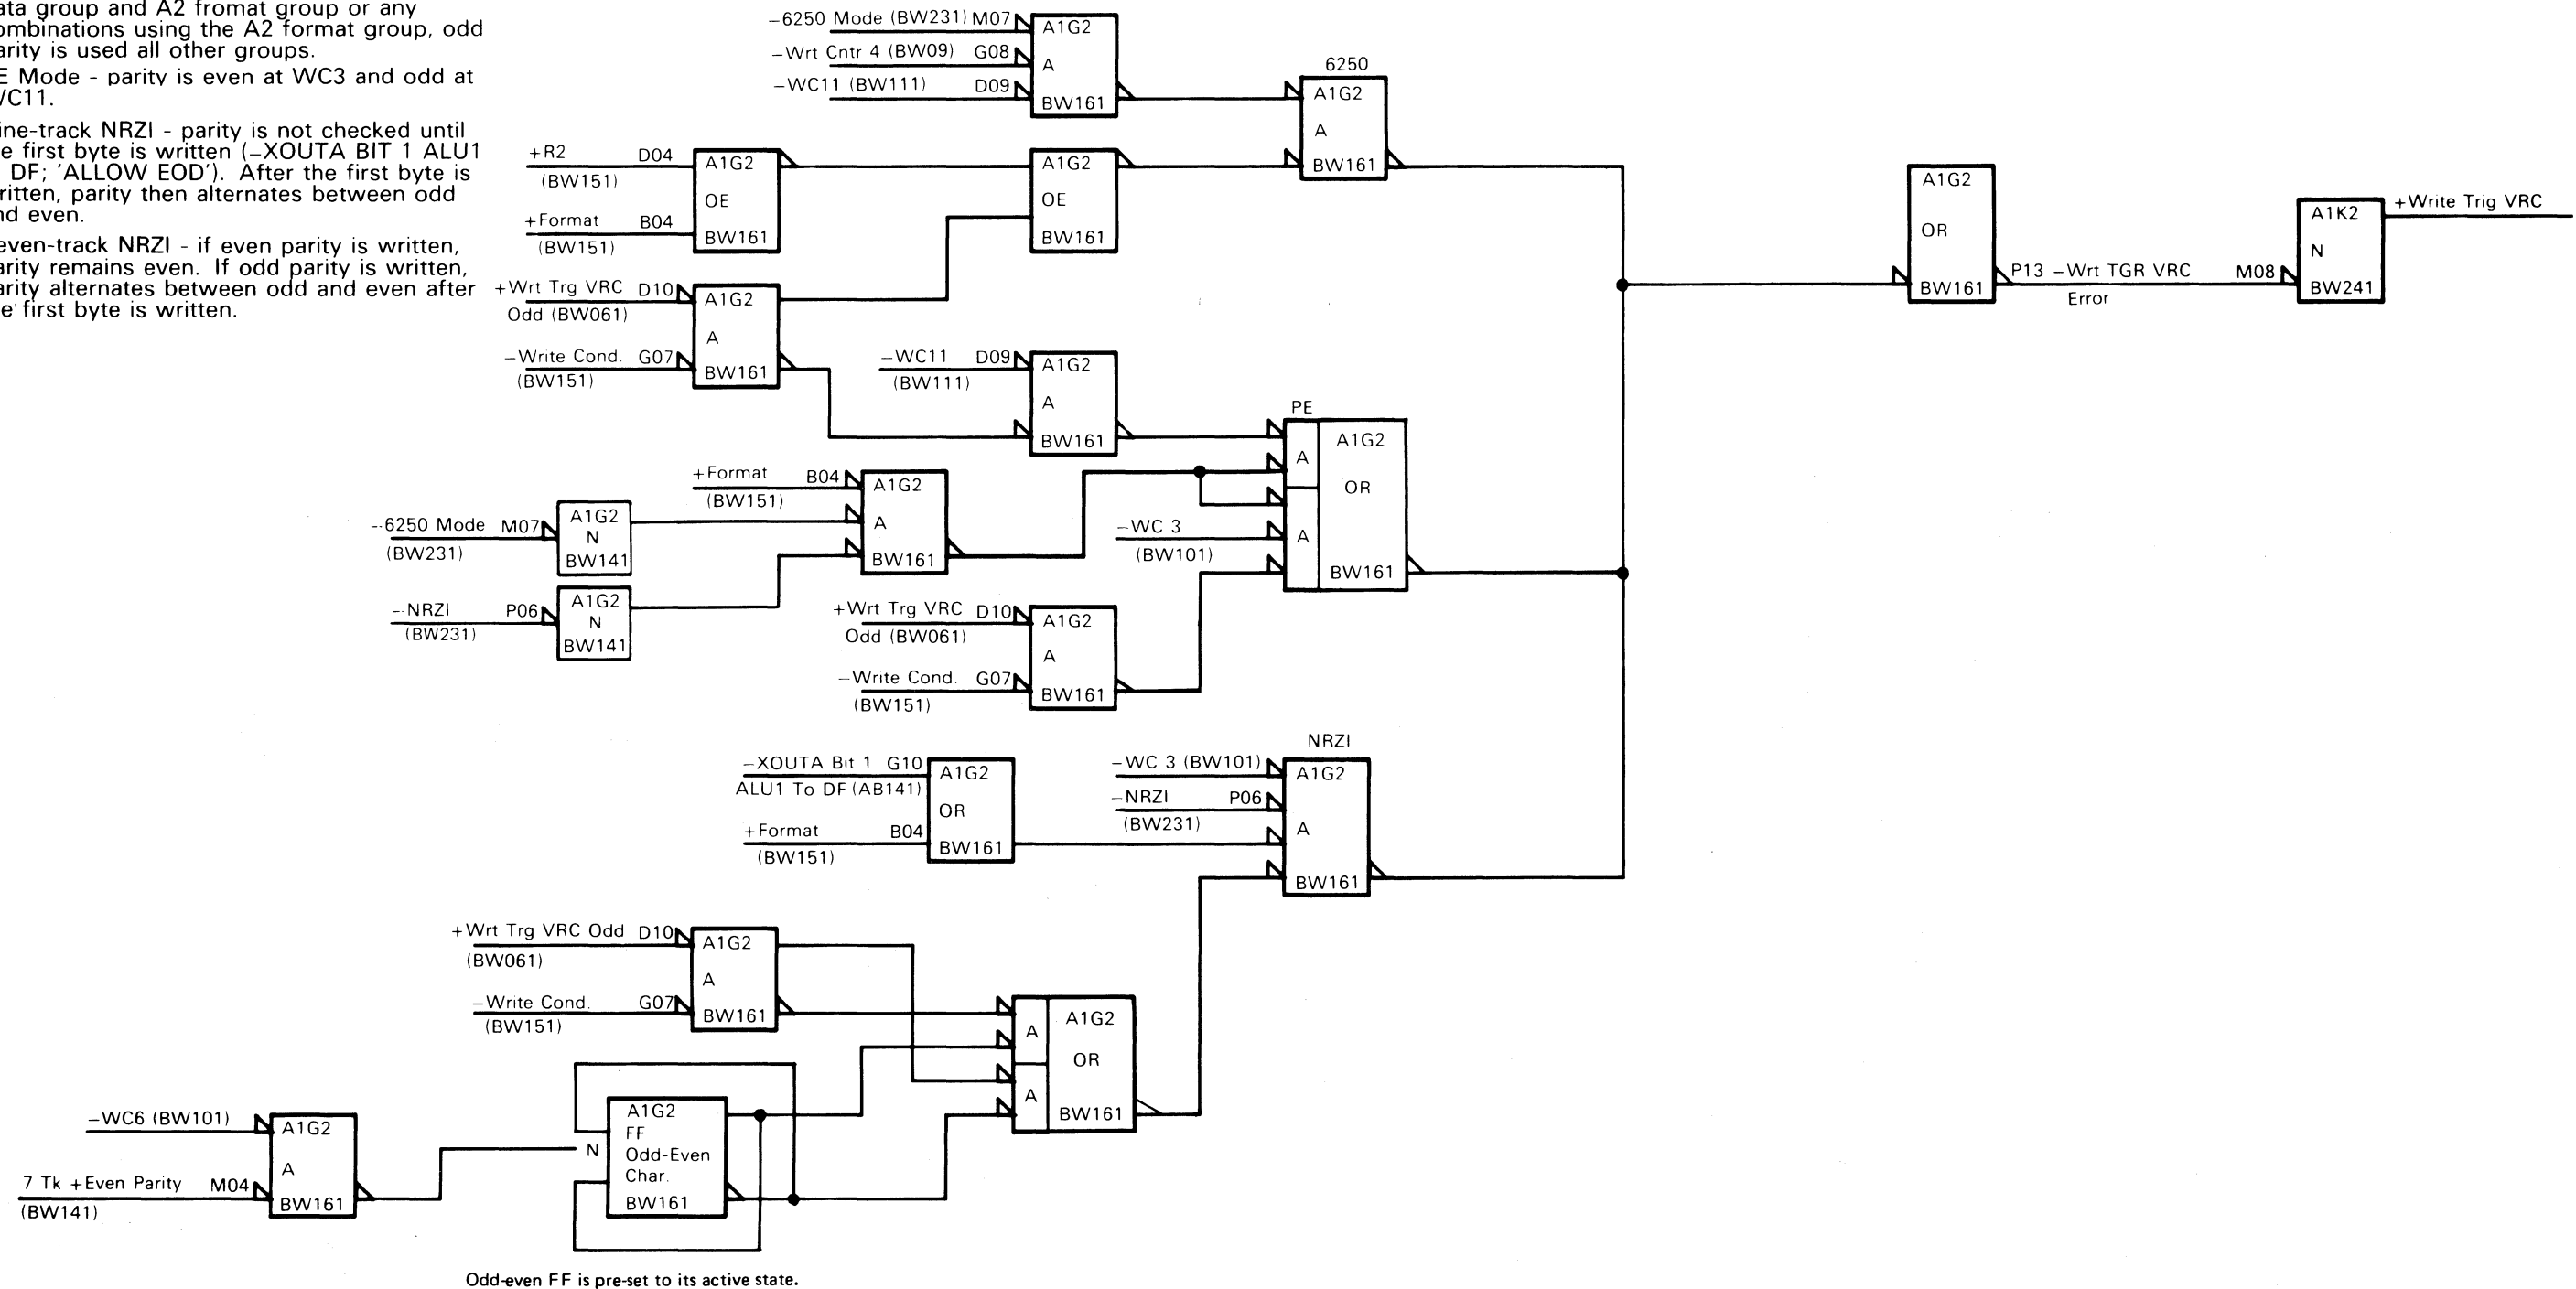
ata group and A2 fromat group or any ombinations using the A2 format group, odd arity is used all other groups.

E Mode - parity is even at WC3 and odd at VC11.

ine-track NRZI - parity is not checked until e first byte is written (–XOUTA BIT 1 ALU1 DF; 'ALLOW EOD'). After the first byte is ritten, parity then alternates between odd nd even.

even-track NRZI - if even parity is written, arity remains even. If odd parity is written, arity alternates between odd and even after e first byte is written.

–6250 Mode (BW231) M07
–Wrt Cntr 4 (BW09) G08
–WC11 (BW111) D09
A1G2
A
BW161

6250
A1G2
A
BW161

+R2 D04
(BW151)
+Format B04
(BW151)
A1G2
OE
BW161

A1G2
OE
BW161

A1G2
OR
BW161

A1K2
N
BW241

+Write Trig VRC

P13 –Wrt TGR VRC M08
Error

+Wrt Trg VRC D10
Odd (BW061)
–Write Cond. G07
(BW151)
A1G2
A
BW161

–WC11 D09
(BW111)
A1G2
A
BW161

PE
A
A
A1G2
OR
BW161

+Format B04
(BW151)
A1G2
A
BW161

–6250 Mode M07
(BW231)
A1G2
N
BW141

–NRZI P06
(BW231)
A1G2
N
BW141

–WC 3
(BW101)

+Wrt Trg VRC D10
Odd (BW061)
–Write Cond. G07
(BW151)
A1G2
A
BW161

–XOUTA Bit 1 G10
ALU1 To DF (AB141)
+Format B04
(BW151)
A1G2
OR
BW161

NRZI
–WC 3 (BW101)
–NRZI P06
(BW231)
A1G2
A
BW161

+Wrt Trg VRC Odd D10
(BW061)
–Write Cond. G07
(BW151)
A1G2
A
BW161

A
A
A1G2
OR
BW161

–WC6 (BW101)
7 Tk +Even Parity M04
(BW141)
A1G2
A
BW161

N
A1G2
FF
Odd-Even
Char.
BW161

Odd-even FF is pre-set to its active state.